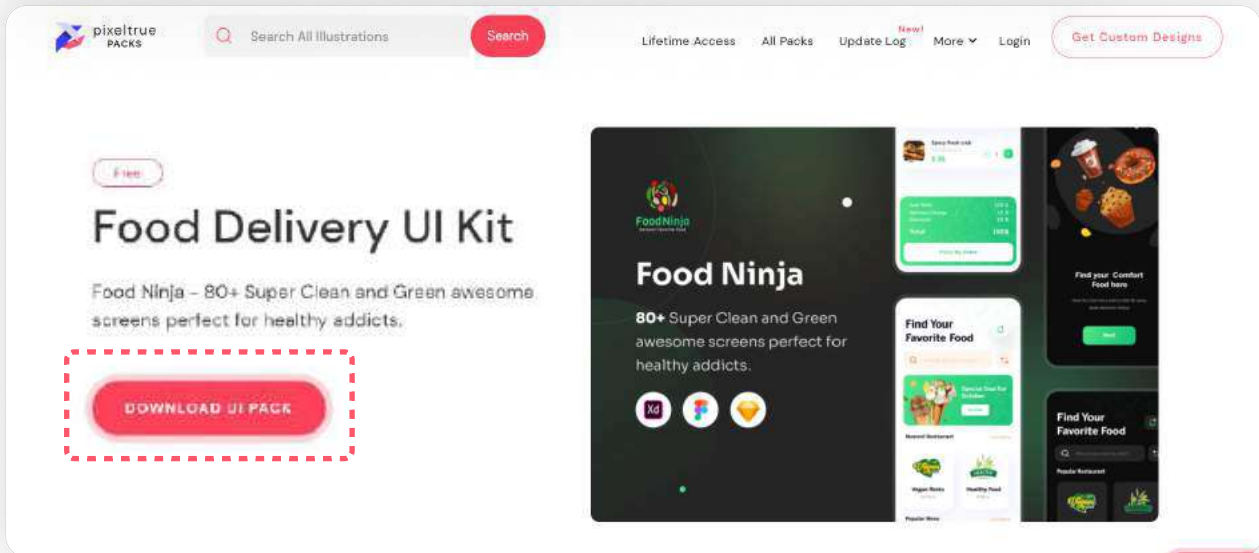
pixeltrue PACKS

Search All Illustrations

Search

Lifetime Access

All Packs

New!
Update Log

More

Login

Get Custom Designs

Free

Food Delivery UI Kit

Food Ninja - 80+ Super Clean and Green awesome screens perfect for healthy addicts.

DOWNLOAD UI PACK

FoodNinja

Food Ninja

80+ Super Clean and Green awesome screens perfect for healthy addicts.

Xd

Find Your Favorite Food

Find your Comfort Food here

Find Your Favorite Food

Vegan Resto

Healthy Food

Nearest Restaurant

Popular Restaurant

Popular Menu